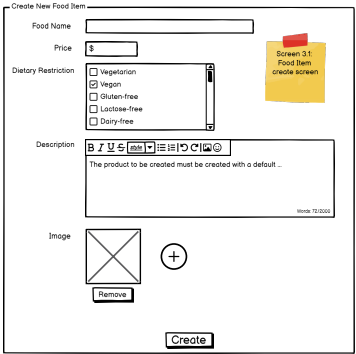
Create New Food Item

Food Name

Price $

Dietary Restriction
Vegetarian
Vegan
Gluten-free
Lactose-free
Dairy-free

Screen 3.1: Food Item create screen

Description
B I U S style
The product to be created must be created with a default ...
Words: 72/2000

Image

Remove

Create